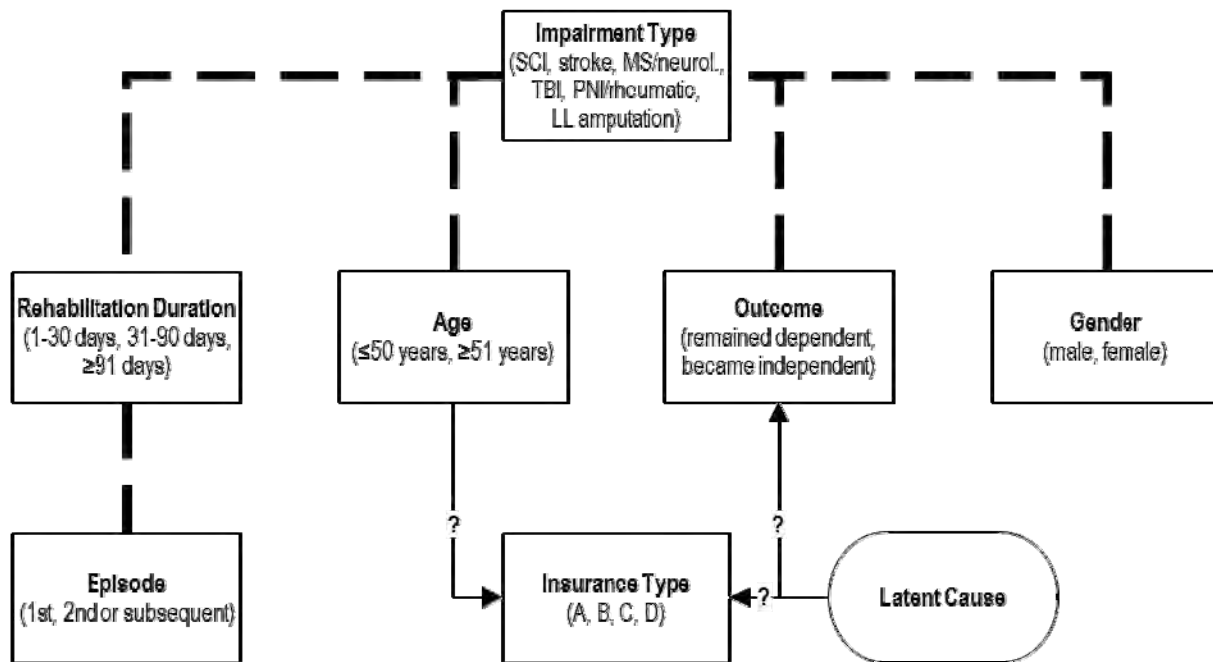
Impairment Type
(SCI, stroke, MS/neurol., TBI, PNI/rheumatic, LL amputation)

Rehabilitation Duration
(1-30 days, 31-90 days, ≥91 days)

Age
(≤50 years, ≥51 years)

Outcome
(remained dependent, became independent)

Gender
(male, female)

Episode
(1st, 2nd or subsequent)

?

Insurance Type
(A, B, C, D)

?

?

Latent Cause